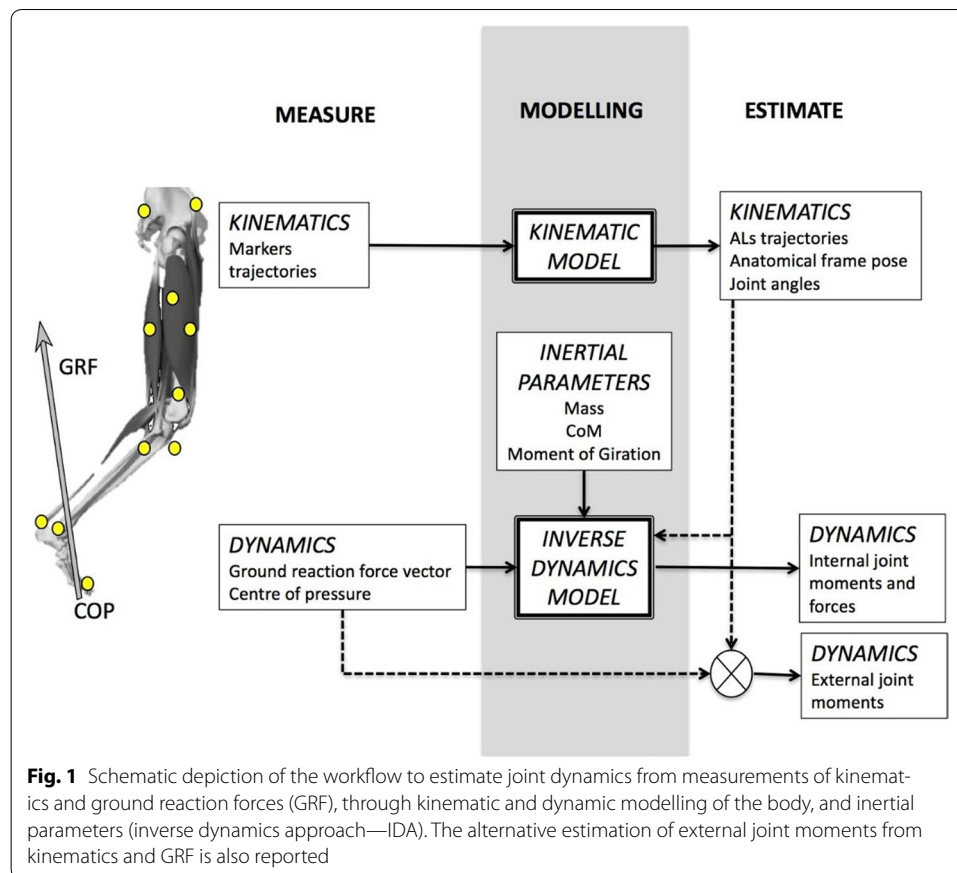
MEASURE

MODELLING

ESTIMATE

GRF

COP

KINEMATICS
Markers trajectories

KINEMATIC MODEL

KINEMATICS
ALs trajectories
Anatomical frame pose
Joint angles

INERTIAL PARAMETERS
Mass
CoM
Moment of Giration

DYNAMICS
Ground reaction force vector
Centre of pressure

INVERSE DYNAMICS MODEL

DYNAMICS
Internal joint moments and forces

DYNAMICS
External joint moments

**Fig. 1** Schematic depiction of the workflow to estimate joint dynamics from measurements of kinematics and ground reaction forces (GRF), through kinematic and dynamic modelling of the body, and inertial parameters (inverse dynamics approach—IDA). The alternative estimation of external joint moments from kinematics and GRF is also reported